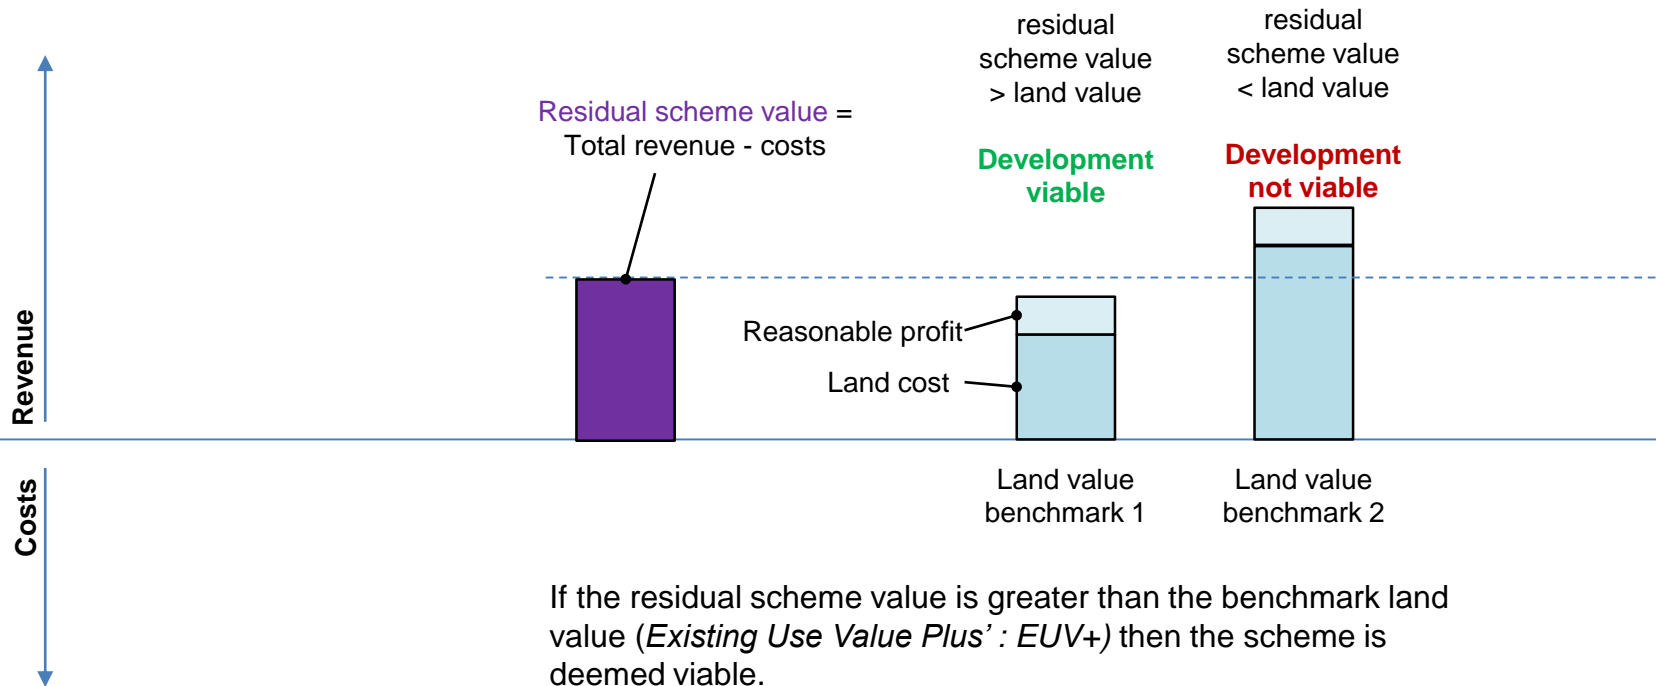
Revenue

Costs

Residual scheme value = Total revenue - costs

residual scheme value > land value

Development viable

residual scheme value < land value

Development not viable

Reasonable profit

Land cost

Land value benchmark 1

Land value benchmark 2

If the residual scheme value is greater than the benchmark land value (Existing Use Value Plus' : EUV+) then the scheme is deemed viable.